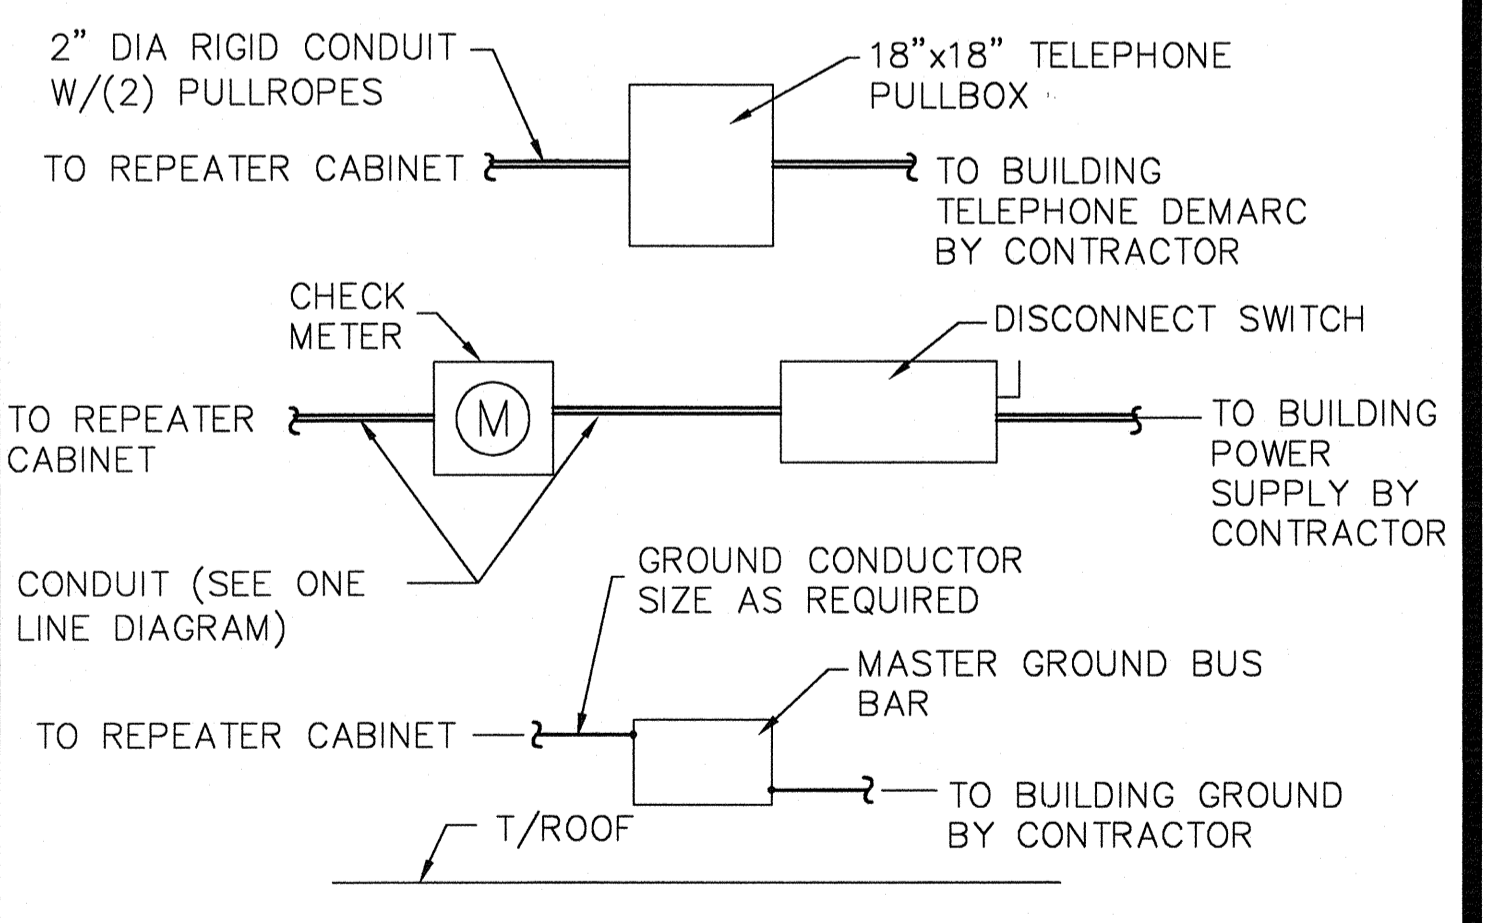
2" DIA RIGID CONDUIT W/(2) PULLROPES

18"x18" TELEPHONE PULLBOX

TO REPEATER CABINET

TO BUILDING TELEPHONE DEMARC BY CONTRACTOR

CHECK METER

DISCONNECT SWITCH

TO REPEATER CABINET

M

TO BUILDING POWER SUPPLY BY CONTRACTOR

CONDUIT (SEE ONE LINE DIAGRAM)

GROUND CONDUCTOR SIZE AS REQUIRED

MASTER GROUND BUS BAR

TO REPEATER CABINET

TO BUILDING GROUND BY CONTRACTOR

T/ROOF